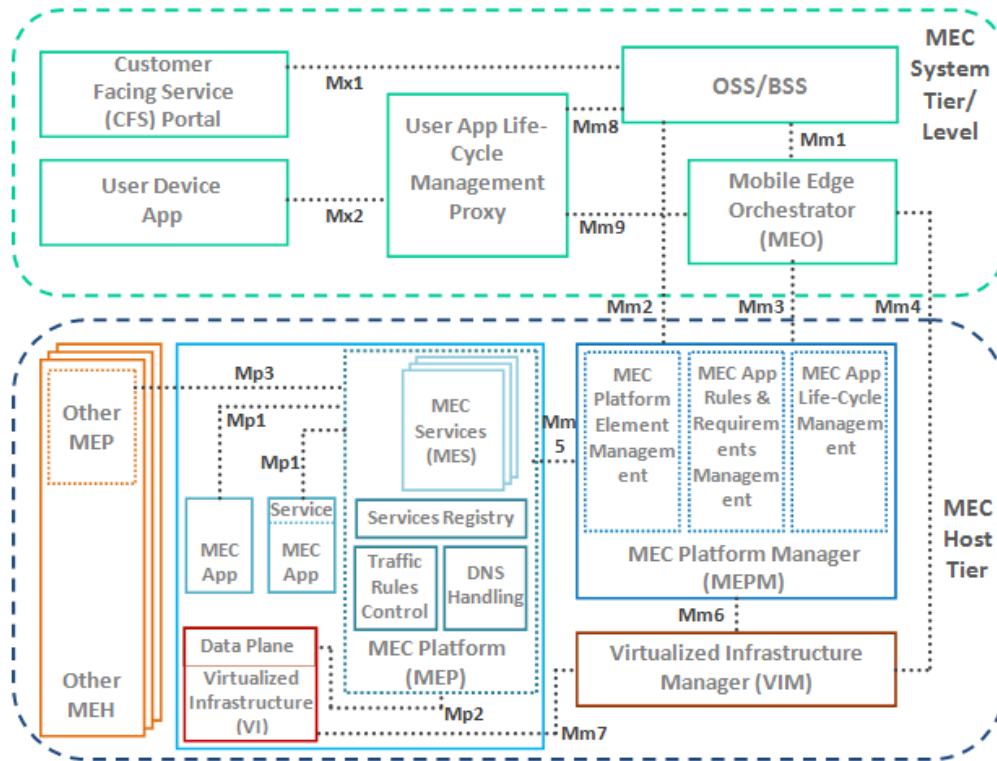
MEC System Tier/ Level

Customer Facing Service (CFS) Portal

Mx1

OSS/BSS

User App Life-Cycle Management Proxy

Mm8

Mm1

User Device App

Mx2

Mm9

Mobile Edge Orchestrator (MEO)

Mm2

Mm3

Mm4

Other MEP

Mp3

Mp1

Mp1

MEC Services (MES)

Mm 5

MEC Platform Element Management

MEC App Rules & Requirements Management

MEC App Life-Cycle Management

MEC App

Service

MEC App

Services Registry

Traffic Rules Control

DNS Handling

MEC Platform Manager (MEPM)

MEC Host Tier

Mm6

Data Plane

Virtualized Infrastructure (VI)

MEC Platform (MEP)

Virtualized Infrastructure Manager (VIM)

Other MEH

Mp2

Mm7